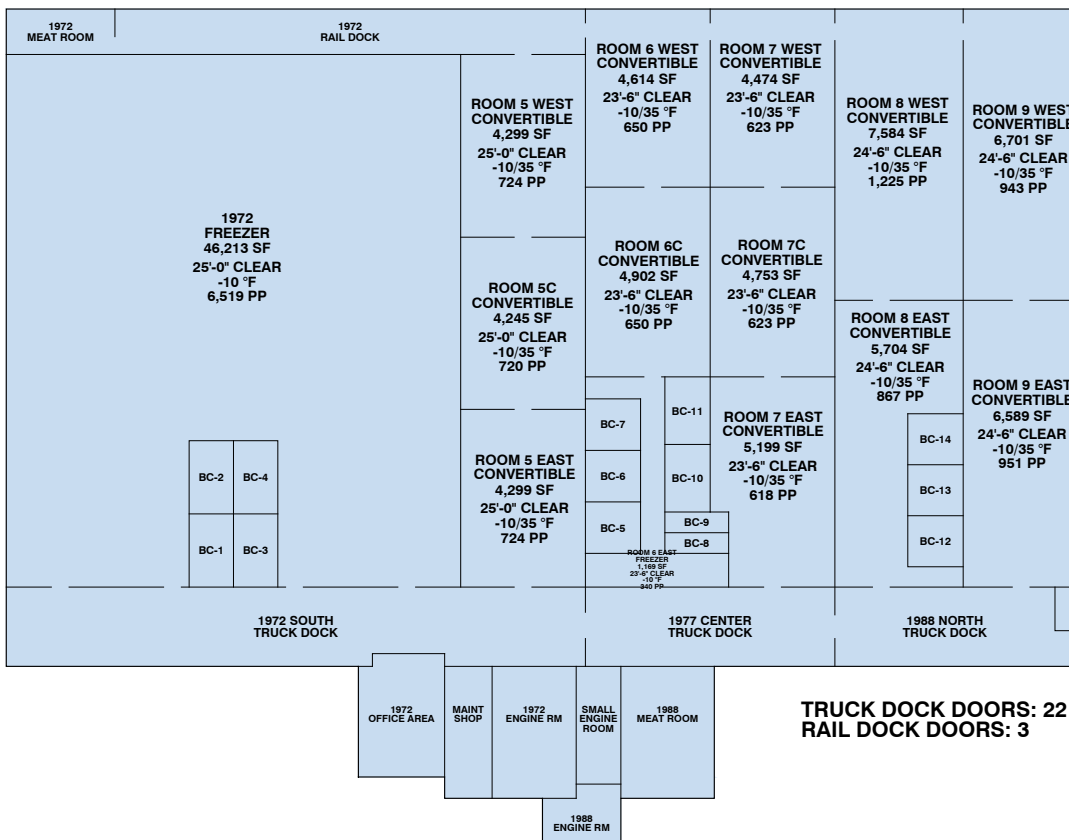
1972
MEAT ROOM

1972
RAIL DOCK

ROOM 6 WEST
CONVERTIBLE
4,614 SF
23'-6" CLEAR
-10/35 °F
650 PP

ROOM 7 WEST
CONVERTIBLE
4,474 SF
23'-6" CLEAR
-10/35 °F
623 PP

ROOM 5 WEST
CONVERTIBLE
4,299 SF
25'-0" CLEAR
-10/35 °F
724 PP

ROOM 8 WEST
CONVERTIBLE
7,584 SF
24'-6" CLEAR
-10/35 °F
1,225 PP

ROOM 9 WEST
CONVERTIBLE
6,701 SF
24'-6" CLEAR
-10/35 °F
943 PP

1972
FREEZER
46,213 SF
25'-0" CLEAR
-10 °F
6,519 PP

ROOM 6C
CONVERTIBLE
4,902 SF
23'-6" CLEAR
-10/35 °F
650 PP

ROOM 7C
CONVERTIBLE
4,753 SF
23'-6" CLEAR
-10/35 °F
623 PP

ROOM 5C
CONVERTIBLE
4,245 SF
25'-0" CLEAR
-10/35 °F
720 PP

ROOM 8 EAST
CONVERTIBLE
5,704 SF
24'-6" CLEAR
-10/35 °F
867 PP

ROOM 9 EAST
CONVERTIBLE
6,589 SF
24'-6" CLEAR
-10/35 °F
951 PP

BC-7

BC-11

ROOM 7 EAST
CONVERTIBLE
5,199 SF
23'-6" CLEAR
-10/35 °F
618 PP

BC-14

ROOM 5 EAST
CONVERTIBLE
4,299 SF
25'-0" CLEAR
-10/35 °F
724 PP

BC-2 BC-4

BC-6

BC-10

BC-13

BC-5

BC-9

BC-8

ROOM 6 EAST
FREEZER
1,169 SF
23'-6" CLEAR
-10 °F
340 PP

BC-12

BC-1 BC-3

1972 SOUTH
TRUCK DOCK

1977 CENTER
TRUCK DOCK

1988 NORTH
TRUCK DOCK

1972
OFFICE AREA

MAINT
SHOP

1972
ENGINE RM

SMALL
ENGINE
ROOM

1988
MEAT ROOM

TRUCK DOCK DOORS: 22
RAIL DOCK DOORS: 3

1988
ENGINE RM